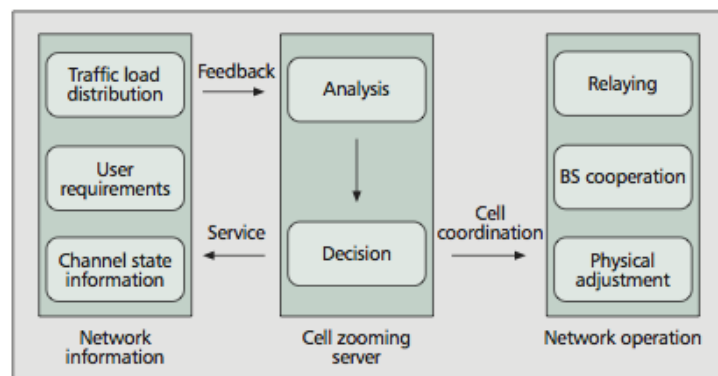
Traffic load distribution

User requirements

Channel state information

Network information

Feedback

Service

Analysis

Decision

Cell zooming server

Cell coordination

Relaying

BS cooperation

Physical adjustment

Network operation